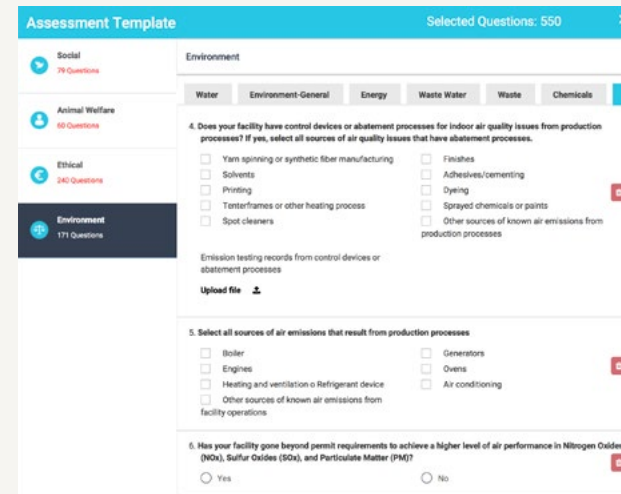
Assessment Template

Selected Questions: 550

Social
79 Questions

Animal Welfare
60 Questions

Ethical
240 Questions

Environment
171 Questions

Environment

Water | Environment-General | Energy | Waste Water | Waste | Chemicals

4. Does your facility have control devices or abatement processes for indoor air quality issues from production processes? If yes, select all sources of air quality issues that have abatement processes.

Yarn spinning or synthetic fiber manufacturing
Solvents
Printing
Tenterframes or other heating process
Spot cleaners

Finishes
Adhesives/cementing
Dyeing
Sprayed chemicals or paints
Other sources of known air emissions from production processes

Emission testing records from control devices or abatement processes

Upload file

5. Select all sources of air emissions that result from production processes

Boiler
Engines
Heating and ventilation o Refrigerant device
Other sources of known air emissions from facility operations

Generators
Ovens
Air conditioning

6. Has your facility gone beyond permit requirements to achieve a higher level of air performance in Nitrogen Oxides (NOx), Sulfur Oxides (SOx), and Particulate Matter (PM)?

Yes
No